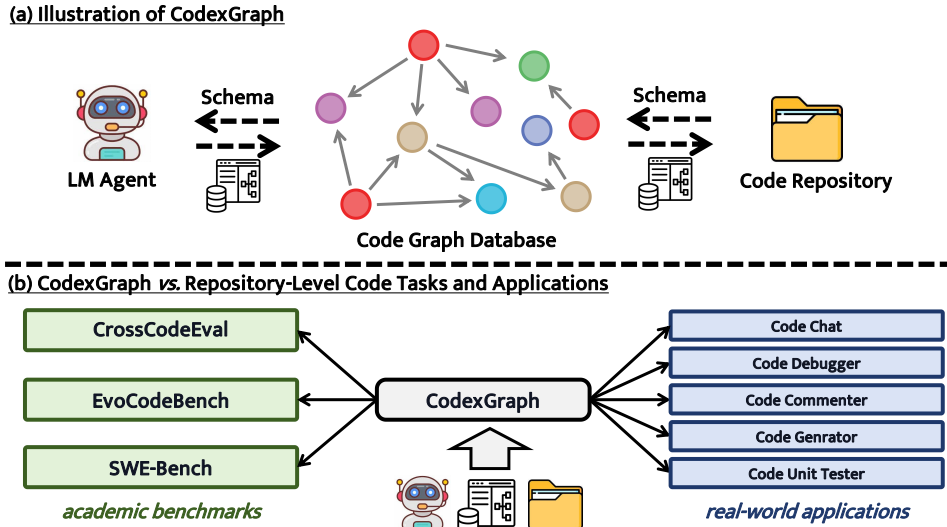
(a) Illustration of CodexGraph

Schema

LM Agent

Code Graph Database

Schema

Code Repository

(b) CodexGraph vs. Repository-Level Code Tasks and Applications

CrossCodeEval

EvoCodeBench

SWE-Bench

academic benchmarks

CodexGraph

Code Chat

Code Debugger

Code Commenter

Code Genrator

Code Unit Tester

real-world applications